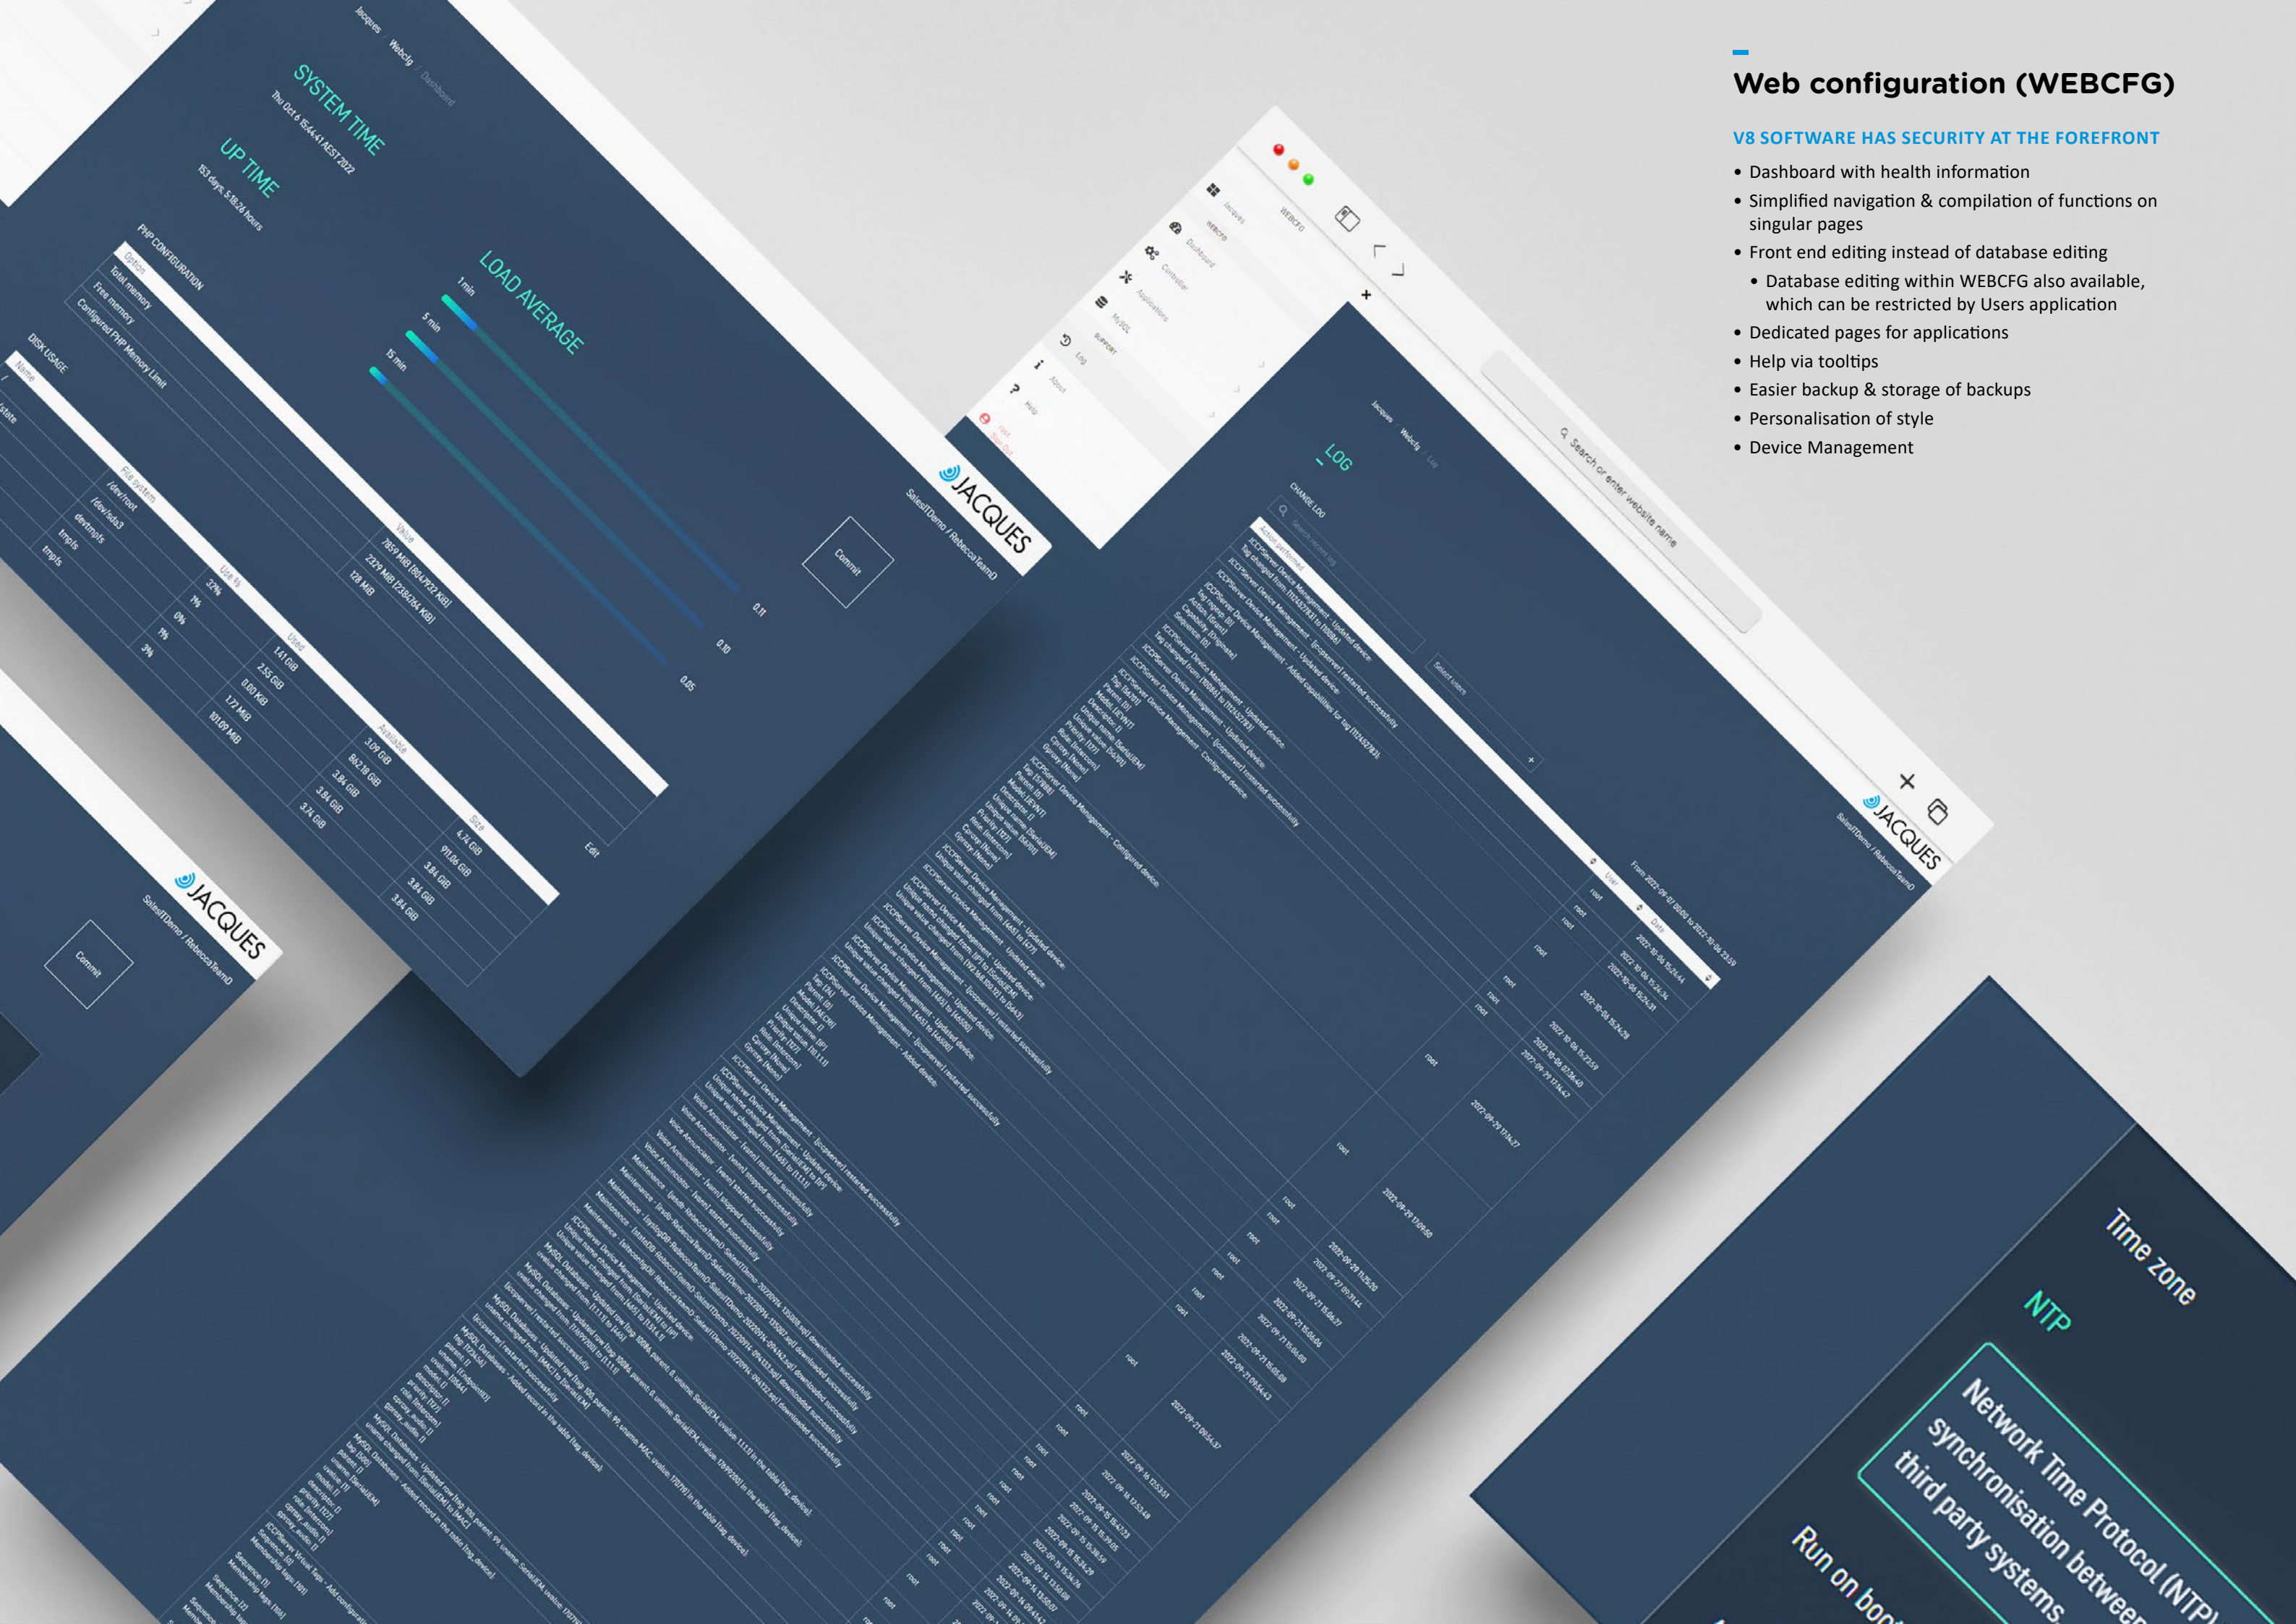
Web configuration (WEBCFG)

V8 SOFTWARE HAS SECURITY AT THE FOREFRONT

• Dashboard with health information
• Simplified navigation & compilation of functions on singular pages
• Front end editing instead of database editing
• Database editing within WEBCFG also available, which can be restricted by Users application
• Dedicated pages for applications
• Help via tooltips
• Easier backup & storage of backups
• Personalisation of style
• Device Management

Jacques / Webcfg / Dashboard

SYSTEM TIME
Thu Oct 6 15:44:41 AEST 2022

UP TIME
153 days, 5:18:24 hours

LOAD AVERAGE
1 min
5 min
15 min
0.11
0.10
0.05

PHP CONFIGURATION
| Option | Value |
|---|---|
| Total memory | 7859 MiB [8047927 KiB] |
| Free memory | 2329 MiB [2384764 KiB] |
| Configured PHP Memory Limit | 128 MiB |

Edit

DISK USAGE
| Name | File system | Use % | Used | Available | Size |
|---|---|---|---|---|---|
| / | /dev/root | 32% | 1.41 GiB | 3.09 GiB | 4.74 GiB |
| | /dev/sda3 | 1% | 2.55 GiB | 862.18 GiB | 911.06 GiB |
| | devtmpfs | 0% | 0.00 KiB | 3.84 GiB | 3.84 GiB |
| | tmpfs | 1% | 1.72 MiB | 3.84 GiB | 3.84 GiB |
| /state | tmpfs | 3% | 101.09 MiB | 3.74 GiB | 3.84 GiB |

Commit

JACQUES
SalesITDemo / RebeccaTeamD

WEBCFG
Jacques
WEBCFG
Dashboard
Controller
Applications
MySQL
SUPPORT
Log
About
Help
Log Out

Search or enter website name

Jacques / Webcfg / Log

LOG
CHANGE LOG
Search recent log
Select users
Action performed
User
Date
From 2022-09-07 00:00 to 2022-10-06 23:59

Time zone
NTP
Network Time Protocol (NTP) synchronisation between third party systems
Run on boot